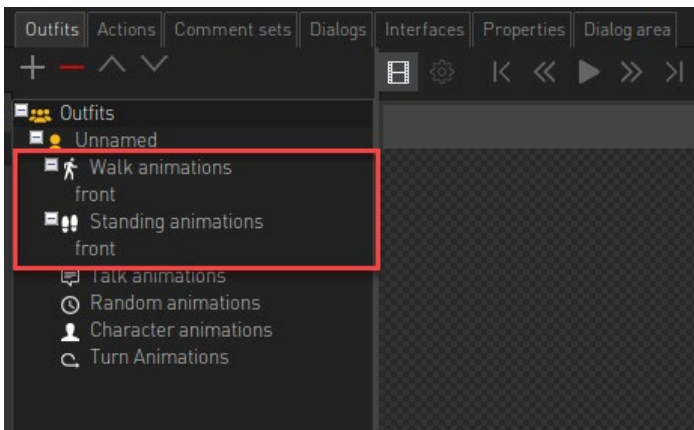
Outfits | Actions | Comment sets | Dialogs | Interfaces | Properties | Dialog area

Outfits
Unnamed
Walk animations
front
Standing animations
front
Talk animations
Random animations
Character animations
Turn Animations